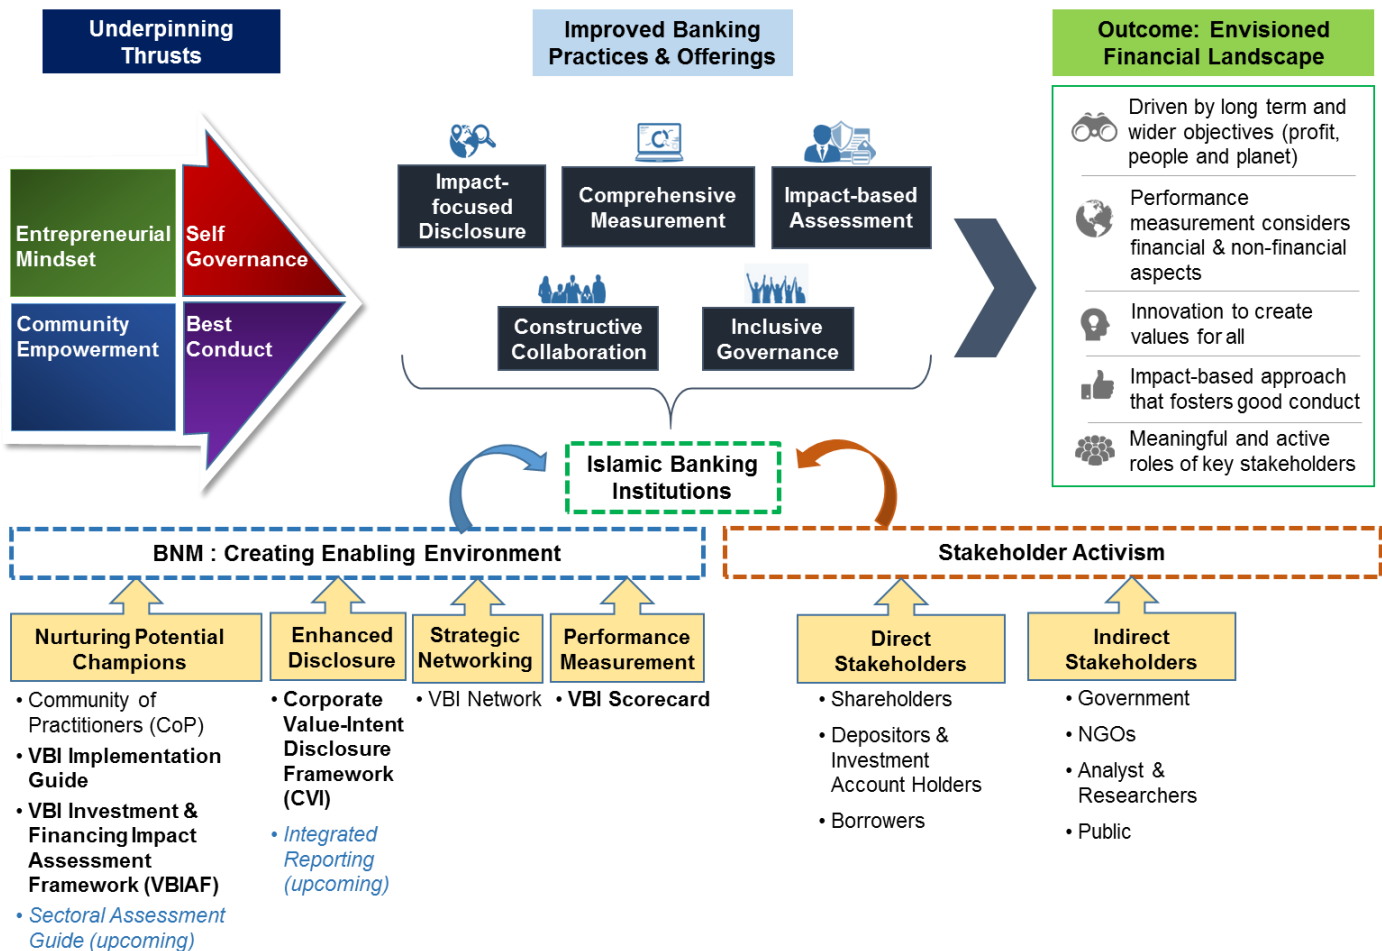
Underpinning Thrusts

Improved Banking Practices & Offerings

Outcome: Envisioned Financial Landscape

Entrepreneurial Mindset

Self Governance

Community Empowerment

Best Conduct

Impact-focused Disclosure

Comprehensive Measurement

Impact-based Assessment

Constructive Collaboration

Inclusive Governance

Driven by long term and wider objectives (profit, people and planet)

Performance measurement considers financial & non-financial aspects

Innovation to create values for all

Impact-based approach that fosters good conduct

Meaningful and active roles of key stakeholders

Islamic Banking Institutions

BNM : Creating Enabling Environment

Stakeholder Activism

Nurturing Potential Champions

Enhanced Disclosure

Strategic Networking

Performance Measurement

Direct Stakeholders

Indirect Stakeholders

• Community of Practitioners (CoP)
• VBI Implementation Guide
• VBI Investment & Financing Impact Assessment Framework (VBIAF)
• Sectoral Assessment Guide (upcoming)

• Corporate Value-Intent Disclosure Framework (CVI)
• Integrated Reporting (upcoming)

• VBI Network

• VBI Scorecard

• Shareholders
• Depositors & Investment Account Holders
• Borrowers

• Government
• NGOs
• Analyst & Researchers
• Public